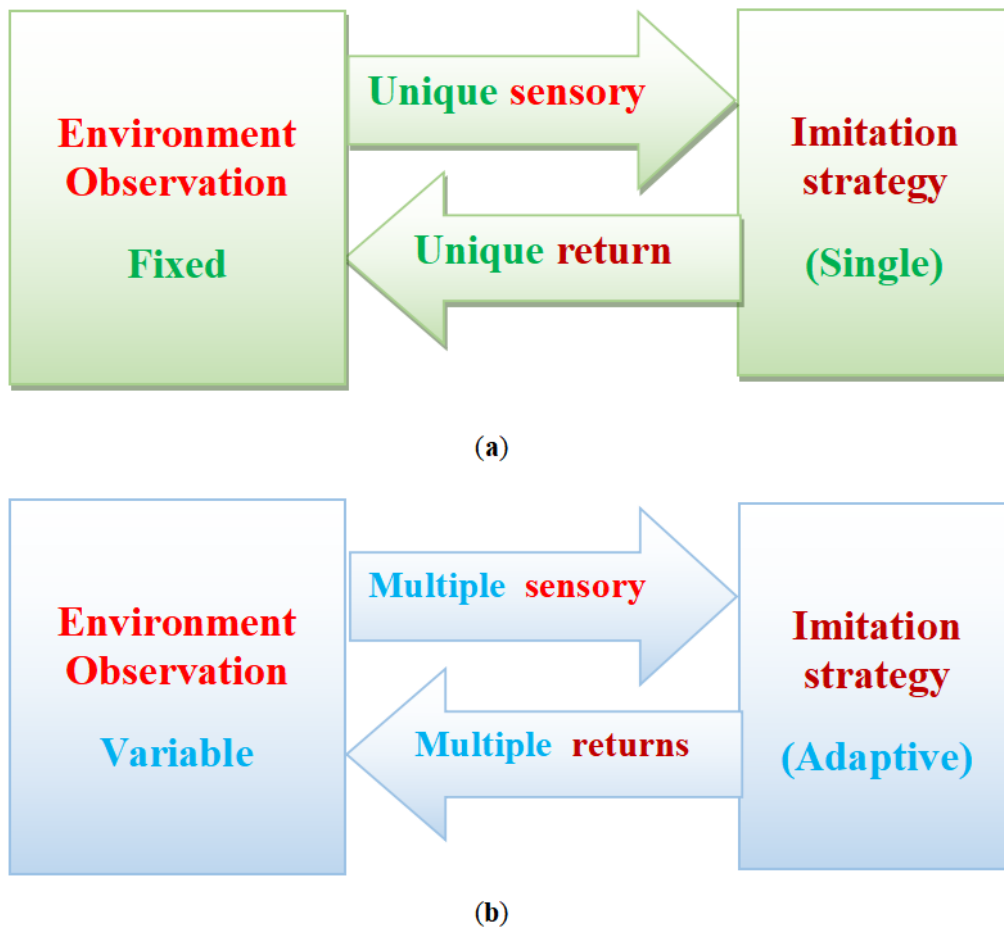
Environment Observation

Fixed

Unique sensory

Unique return

Imitation strategy

(Single)

(a)

Environment Observation

Variable

Multiple sensory

Multiple returns

Imitation strategy

(Adaptive)

(b)